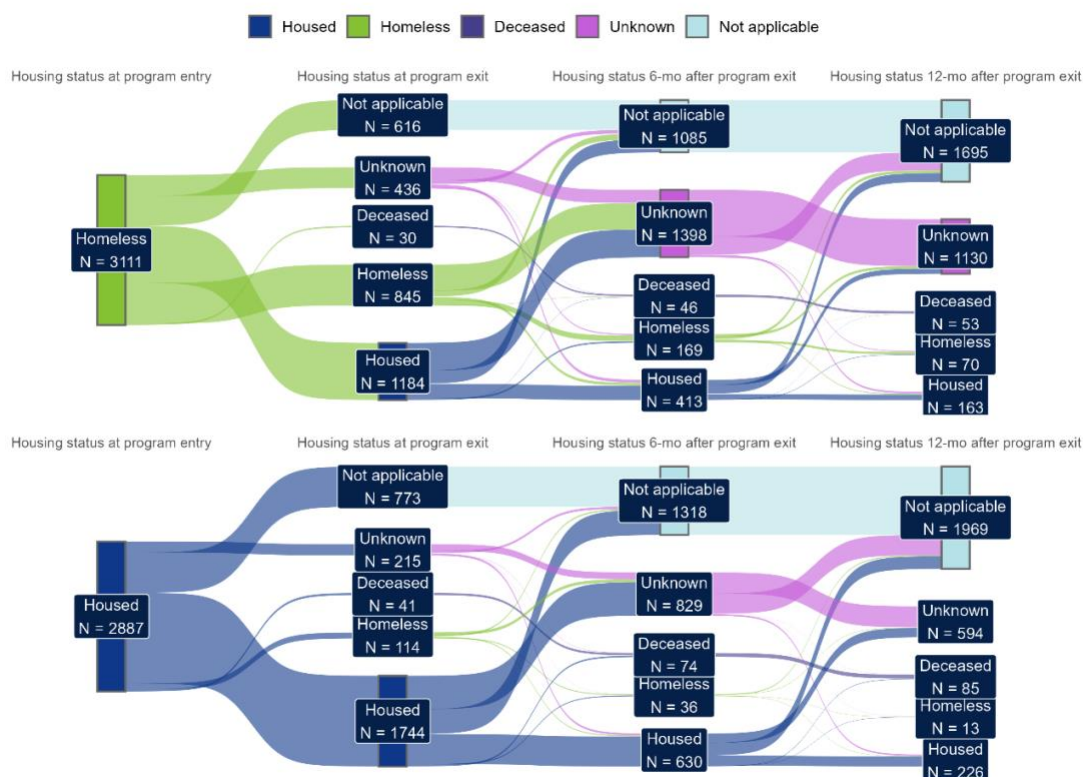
Housed Homeless Deceased Unknown Not applicable

Housing status at program entry
Housing status at program exit
Housing status 6-mo after program exit
Housing status 12-mo after program exit

Homeless
N = 3111

Not applicable
N = 616
Unknown
N = 436
Deceased
N = 30
Homeless
N = 845
Housed
N = 1184

Not applicable
N = 1085
Unknown
N = 1398
Deceased
N = 46
Homeless
N = 169
Housed
N = 413

Not applicable
N = 1695
Unknown
N = 1130
Deceased
N = 53
Homeless
N = 70
Housed
N = 163

Housing status at program entry
Housing status at program exit
Housing status 6-mo after program exit
Housing status 12-mo after program exit

Housed
N = 2887

Not applicable
N = 773
Unknown
N = 215
Deceased
N = 41
Homeless
N = 114
Housed
N = 1744

Not applicable
N = 1318
Unknown
N = 829
Deceased
N = 74
Homeless
N = 36
Housed
N = 630

Not applicable
N = 1969
Unknown
N = 594
Deceased
N = 85
Homeless
N = 13
Housed
N = 226